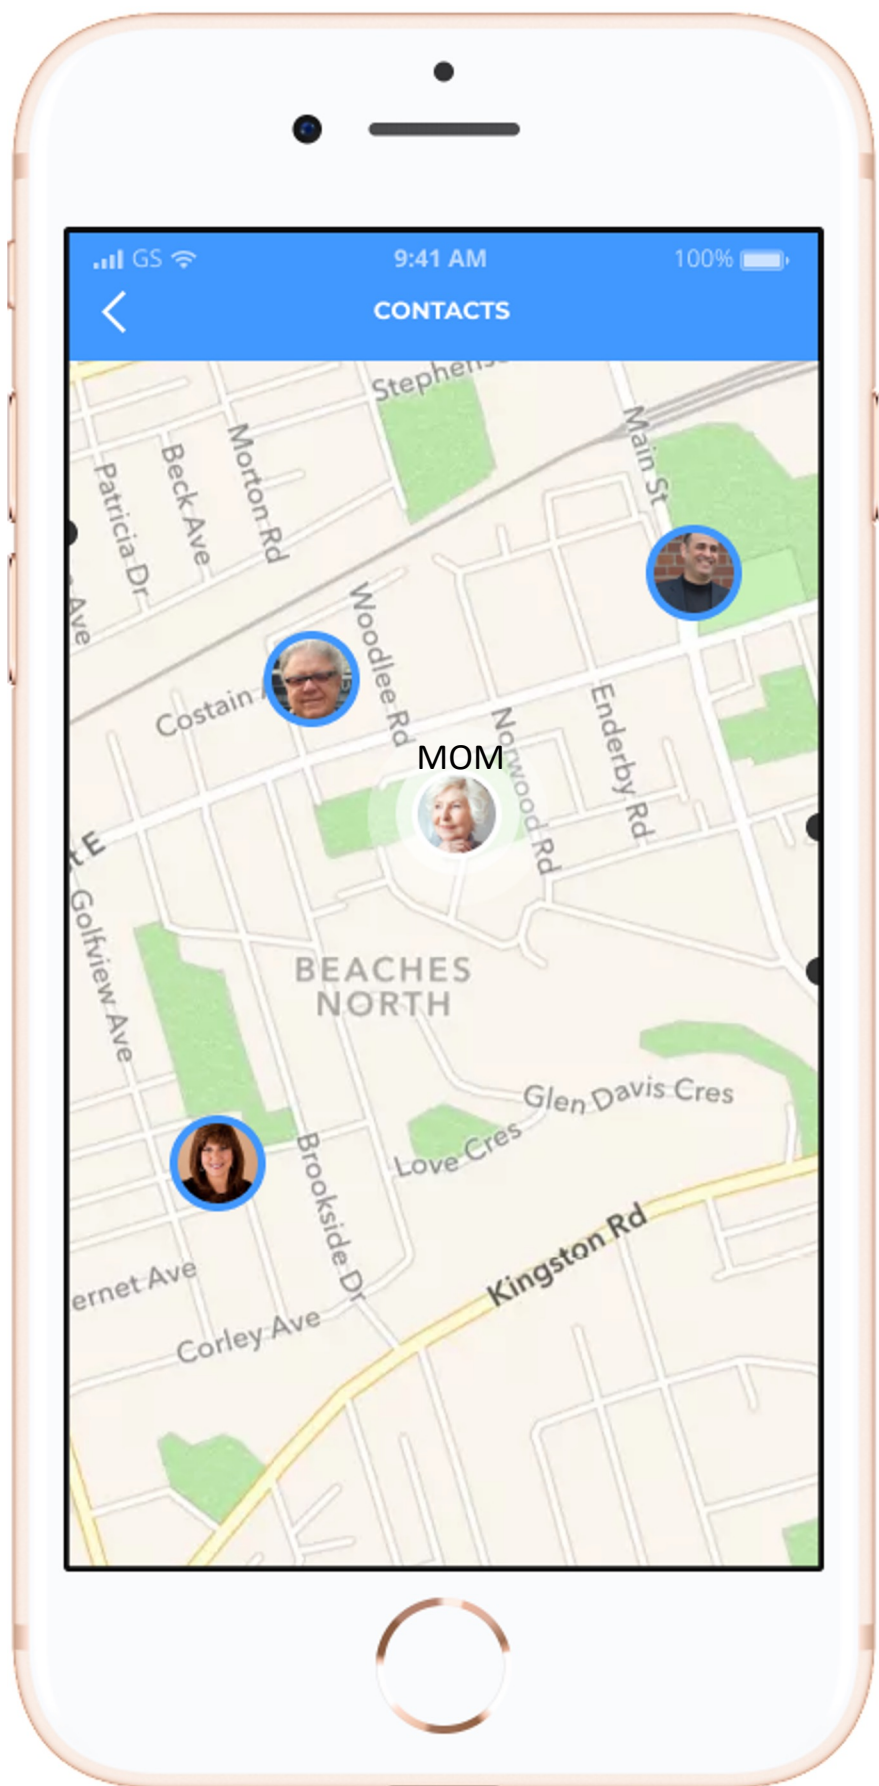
GS 9:41 AM 100%

CONTACTS

Stephens

Main St

Patricia Dr

Beck Ave

Morton Rd

Ave

Woodlee Rd

Costain

MOM

Norwood Rd

Enderby Rd

t E

Golfview Ave

BEACHES NORTH

Glen Davis Cres

Love Cres

Brookside Dr

ernet Ave

Corley Ave

Kingston Rd